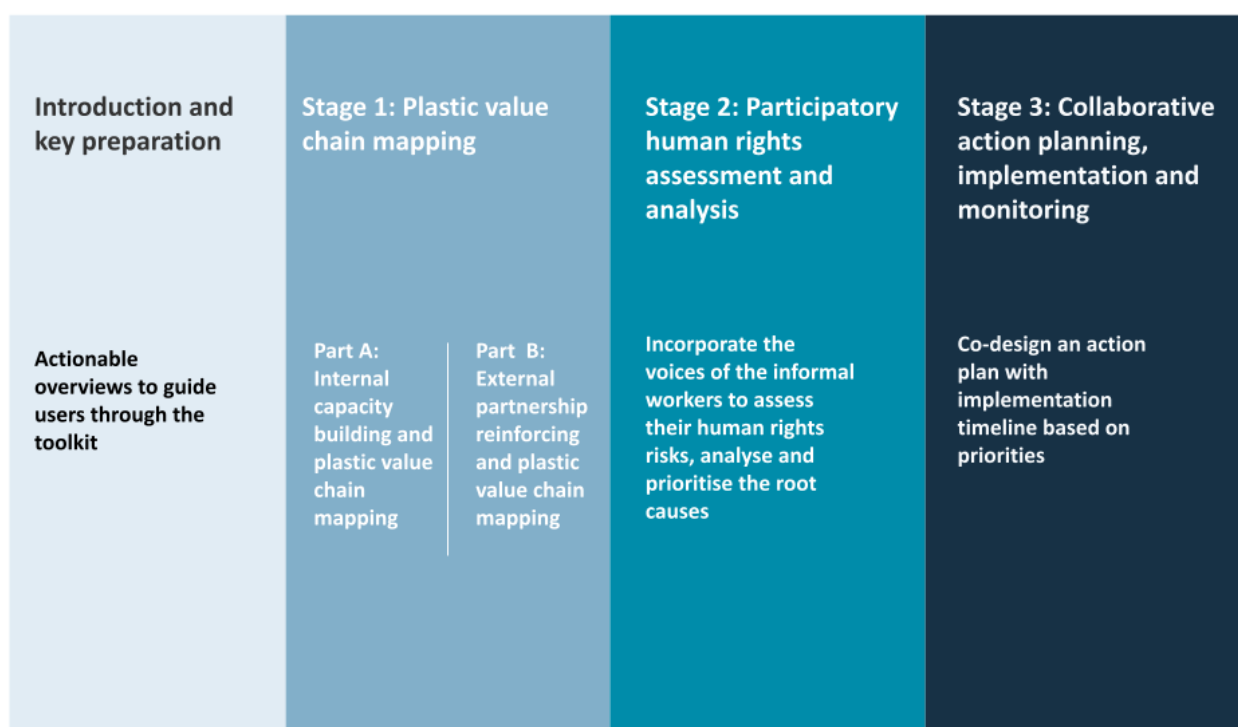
Introduction and key preparation

Actionable overviews to guide users through the toolkit

Stage 1: Plastic value chain mapping

Part A: Internal capacity building and plastic value chain mapping

Part B: External partnership reinforcing and plastic value chain mapping

Stage 2: Participatory human rights assessment and analysis

Incorporate the voices of the informal workers to assess their human rights risks, analyse and prioritise the root causes

Stage 3: Collaborative action planning, implementation and monitoring

Co-design an action plan with implementation timeline based on priorities